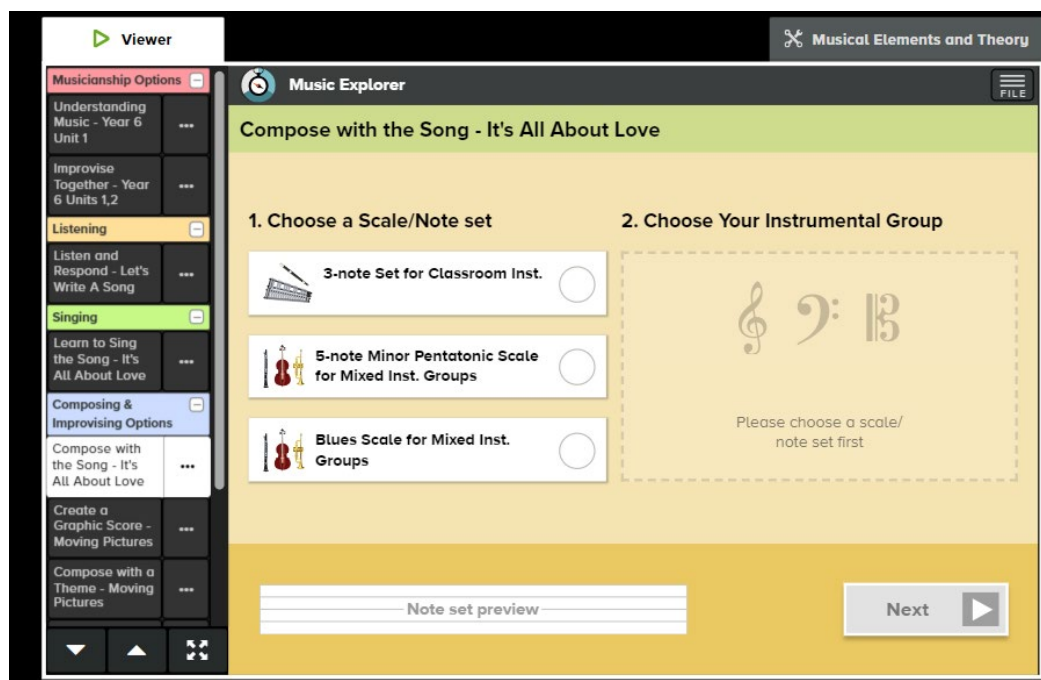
Viewer

Musical Elements and Theory

Musicianship Options

Understanding Music - Year 6 Unit 1

•••

Improvise Together - Year 6 Units 1,2

•••

Listening

Listen and Respond - Let's Write A Song

•••

Singing

Learn to Sing the Song - It's All About Love

•••

Composing & Improvising Options

Compose with the Song - It's All About Love

•••

Create a Graphic Score - Moving Pictures

•••

Compose with a Theme - Moving Pictures

•••

Music Explorer

FILE

Compose with the Song - It's All About Love

1. Choose a Scale/Note set

3-note Set for Classroom Inst.

5-note Minor Pentatonic Scale for Mixed Inst. Groups

Blues Scale for Mixed Inst. Groups

2. Choose Your Instrumental Group

Please choose a scale/ note set first

Note set preview

Next